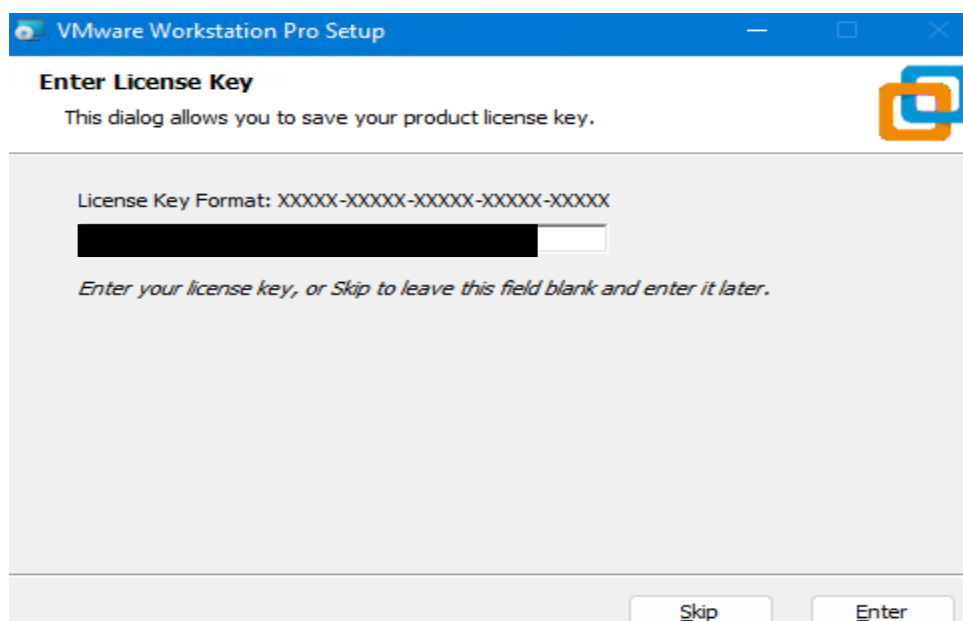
VMware Workstation Pro Setup

Enter License Key

This dialog allows you to save your product license key.

License Key Format: XXXXX-XXXXX-XXXXX-XXXXX-XXXXX

Enter your license key, or Skip to leave this field blank and enter it later.

Skip

Enter